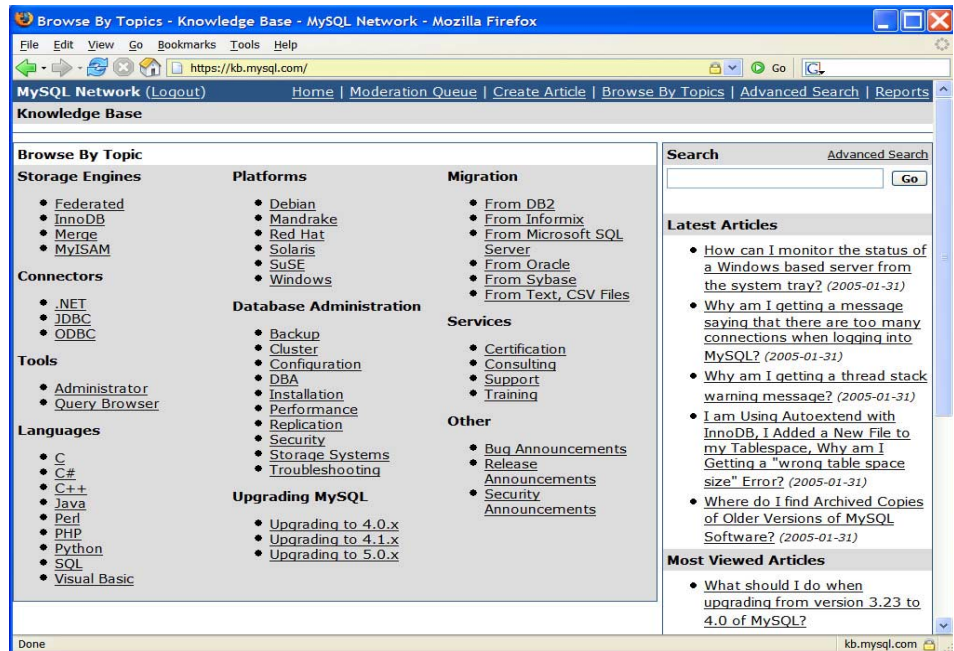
Browse By Topics - Knowledge Base - MySQL Network - Mozilla Firefox

File Edit View Go Bookmarks Tools Help

https://kb.mysql.com/

Go

MySQL Network (Logout) Home | Moderation Queue | Create Article | Browse By Topics | Advanced Search | Reports

Knowledge Base

Browse By Topic

Storage Engines
- Federated
- InnoDB
- Merge
- MyISAM

Connectors
- .NET
- JDBC
- ODBC

Tools
- Administrator
- Query Browser

Languages
- C
- C#
- C++
- Java
- Perl
- PHP
- Python
- SQL
- Visual Basic

Platforms
- Debian
- Mandrake
- Red Hat
- Solaris
- SuSE
- Windows

Database Administration
- Backup
- Cluster
- Configuration
- DBA
- Installation
- Performance
- Replication
- Security
- Storage Systems
- Troubleshooting

Upgrading MySQL
- Upgrading to 4.0.x
- Upgrading to 4.1.x
- Upgrading to 5.0.x

Migration
- From DB2
- From Informix
- From Microsoft SQL Server
- From Oracle
- From Sybase
- From Text, CSV Files

Services
- Certification
- Consulting
- Support
- Training

Other
- Bug Announcements
- Release Announcements
- Security Announcements

Search Advanced Search

Go

Latest Articles
- How can I monitor the status of a Windows based server from the system tray? (2005-01-31)
- Why am I getting a message saying that there are too many connections when logging into MySQL? (2005-01-31)
- Why am I getting a thread stack warning message? (2005-01-31)
- I am Using Autoextend with InnoDB, I Added a New File to my Tablespace, Why am I Getting a "wrong table space size" Error? (2005-01-31)
- Where do I find Archived Copies of Older Versions of MySQL Software? (2005-01-31)

Most Viewed Articles
- What should I do when upgrading from version 3.23 to 4.0 of MySQL?

Done

kb.mysql.com